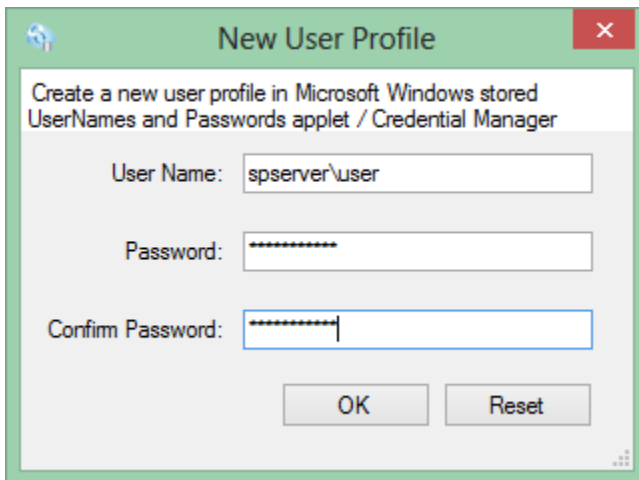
New User Profile

×

Create a new user profile in Microsoft Windows stored UserNames and Passwords applet / Credential Manager

User Name: spserver\user

Password: ************

Confirm Password: ************

OK

Reset